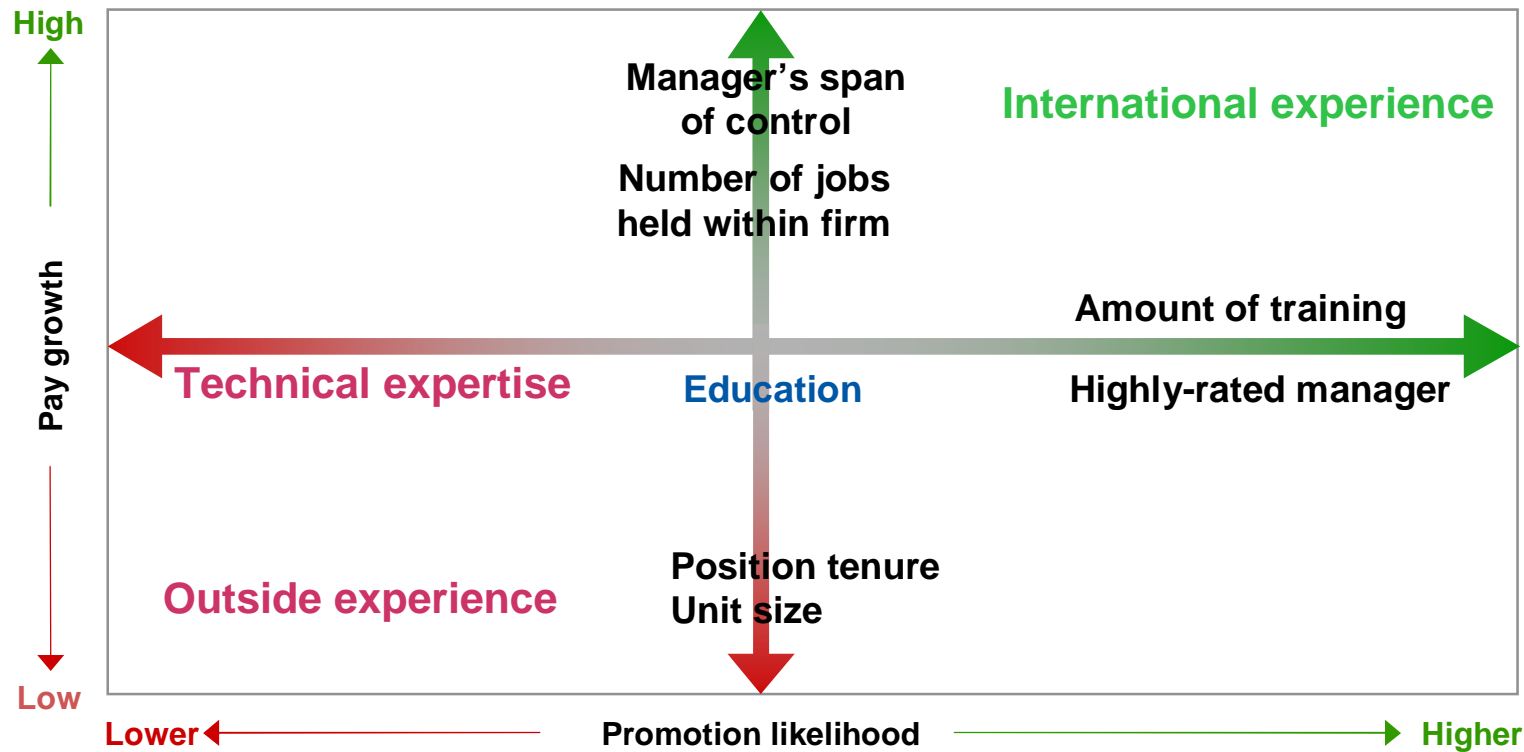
High

Pay growth

Low

Manager's span of control

Number of jobs held within firm

International experience

Amount of training

Technical expertise

Education

Highly-rated manager

Outside experience

Position tenure
Unit size

Lower

Promotion likelihood

Higher